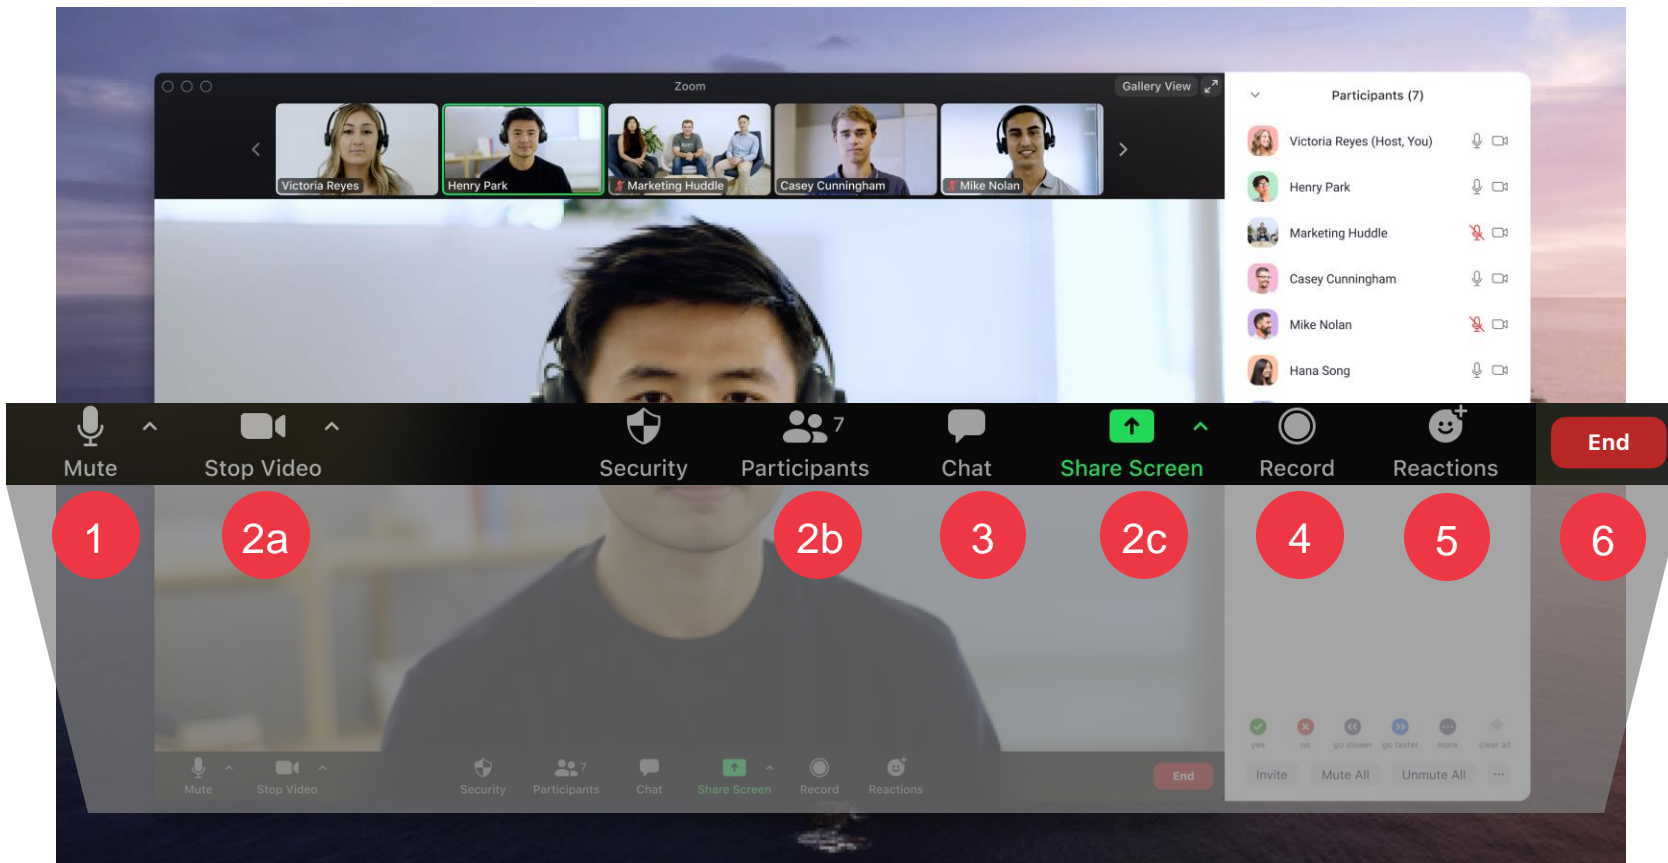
Zoom

Gallery View

Victoria Reyes

Henry Park

Marketing Huddle

Casey Cunningham

Mike Nolan

Participants (7)

Victoria Reyes (Host, You)

Henry Park

Marketing Huddle

Casey Cunningham

Mike Nolan

Hana Song

Mute

Stop Video

Security

7

Participants

Chat

Share Screen

Record

Reactions

End

1

2a

2b

3

2c

4

5

6

yes

no

go slower

go faster

more

clear all

Invite

Mute All

Unmute All

...

Mute

Stop Video

Security

7

Participants

Chat

Share Screen

Record

Reactions

End